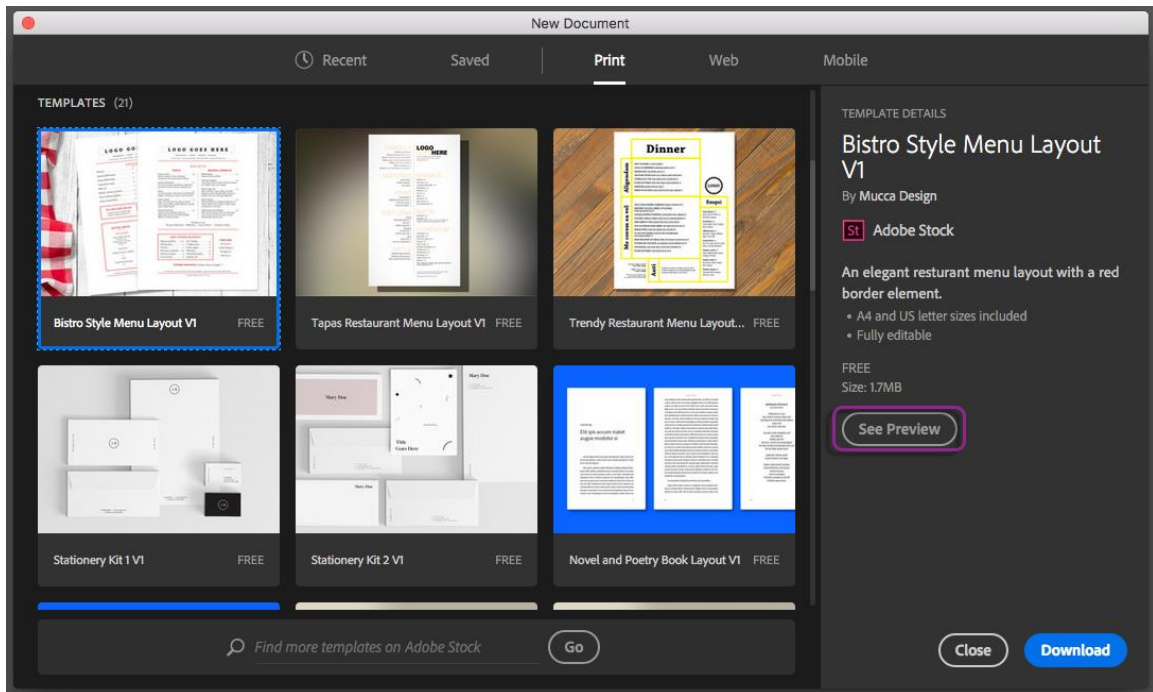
New Document

Recent Saved Print Web Mobile

TEMPLATES (21)

Bistro Style Menu Layout V1 FREE

Tapas Restaurant Menu Layout V1 FREE

Trendy Restaurant Menu Layout... FREE

Stationery Kit 1 V1 FREE

Stationery Kit 2 V1 FREE

Novel and Poetry Book Layout V1 FREE

Find more templates on Adobe Stock

Go

TEMPLATE DETAILS

Bistro Style Menu Layout V1

By Mucca Design

St Adobe Stock

An elegant resturant menu layout with a red border element.

• A4 and US letter sizes included
• Fully editable

FREE
Size: 1.7MB

See Preview

Close

Download